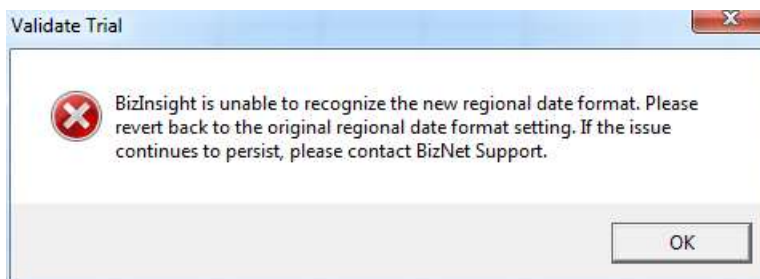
Validate Trial

BizInsight is unable to recognize the new regional date format. Please revert back to the original regional date format setting. If the issue continues to persist, please contact BizNet Support.

OK